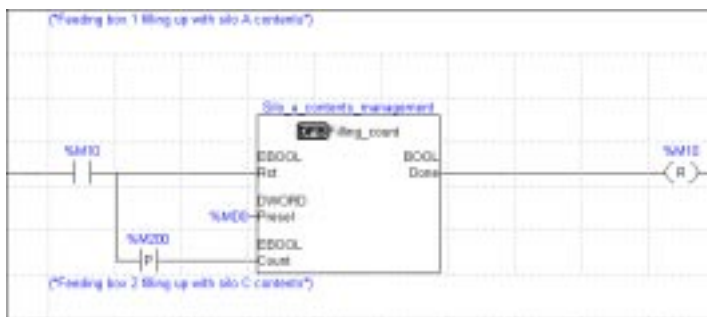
(*Feeding box 1 filling up with silo A contents*)

Silo_a_contents_management

DFB Filling_count

%M10

EBOOL
Rst

BOOL
Done

%M10

R

DWORD
%MD0 Preset

%M200

P

EBOOL
Count

(*Feeding box 2 filling up with silo C contents*)